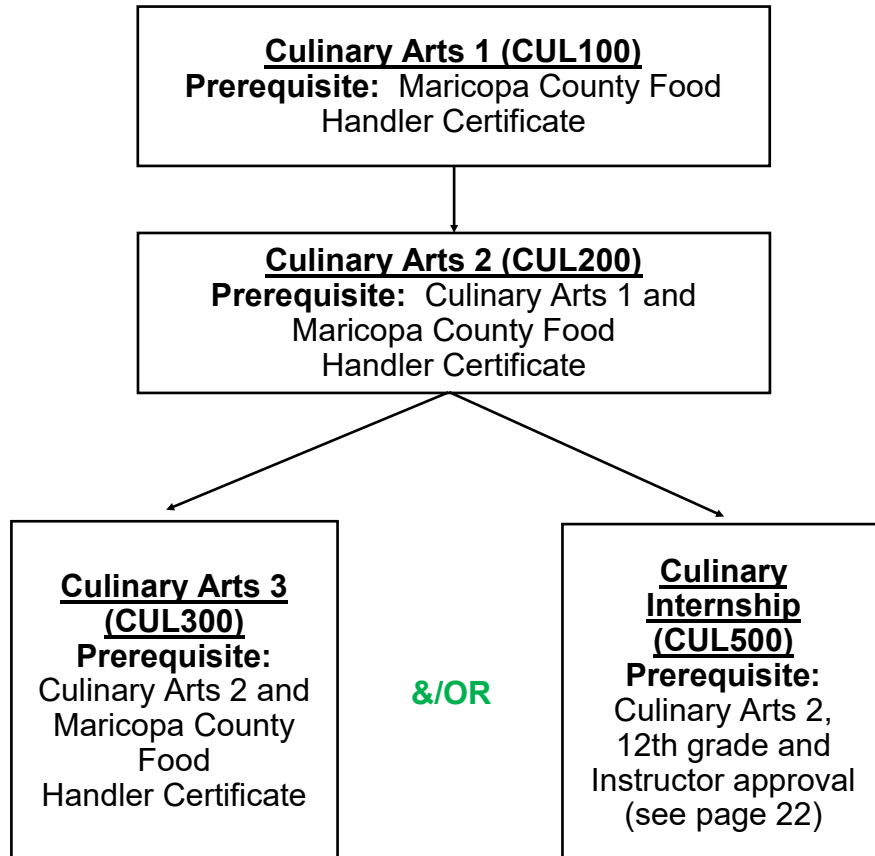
Culinary Arts 1 (CUL100)
Prerequisite: Maricopa County Food Handler Certificate

Culinary Arts 2 (CUL200)
Prerequisite: Culinary Arts 1 and Maricopa County Food Handler Certificate

Culinary Arts 3 (CUL300)
Prerequisite: Culinary Arts 2 and Maricopa County Food Handler Certificate

&/OR

Culinary Internship (CUL500)
Prerequisite: Culinary Arts 2, 12th grade and Instructor approval (see page 22)